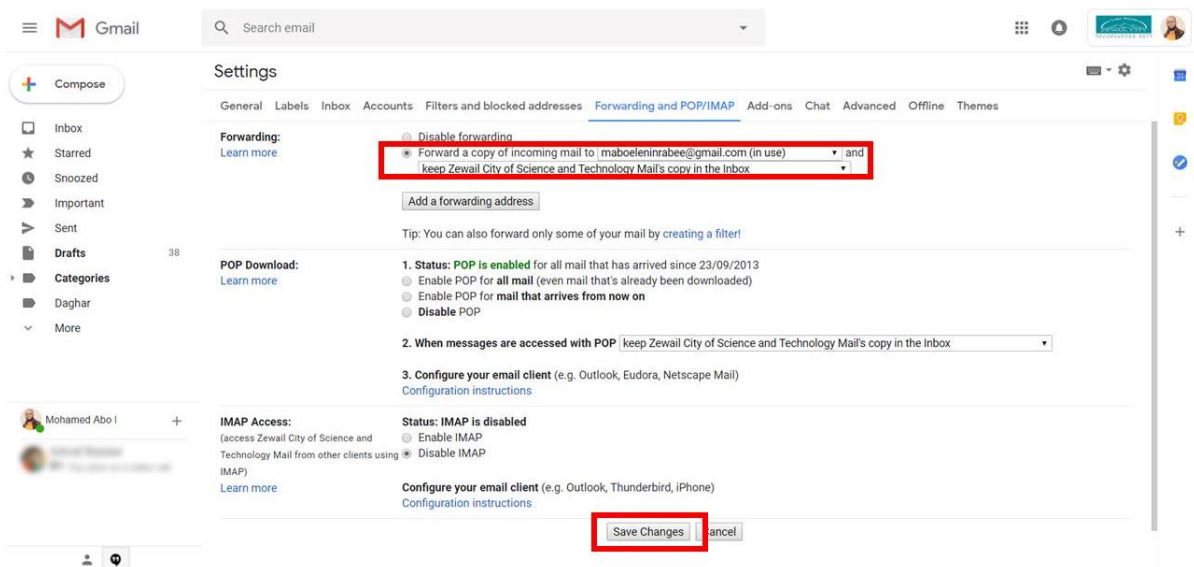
Gmail

Search email

Compose

Inbox
Starred
Snoozed
Important
Sent
Drafts 38
Categories
Daghar
More

Mohamed Abo I

Settings

General Labels Inbox Accounts Filters and blocked addresses Forwarding and POP/IMAP Add-ons Chat Advanced Offline Themes

Forwarding:
Learn more

Disable forwarding
Forward a copy of incoming mail to maboeleninrabee@gmail.com (in use) and
keep Zewail City of Science and Technology Mail's copy in the Inbox

Add a forwarding address

Tip: You can also forward only some of your mail by creating a filter!

POP Download:
Learn more

1. Status: POP is enabled for all mail that has arrived since 23/09/2013
Enable POP for all mail (even mail that's already been downloaded)
Enable POP for mail that arrives from now on
Disable POP

2. When messages are accessed with POP keep Zewail City of Science and Technology Mail's copy in the Inbox

3. Configure your email client (e.g. Outlook, Eudora, Netscape Mail)
Configuration instructions

IMAP Access:
(access Zewail City of Science and Technology Mail from other clients using IMAP)
Learn more

Status: IMAP is disabled
Enable IMAP
Disable IMAP

Configure your email client (e.g. Outlook, Thunderbird, iPhone)
Configuration instructions

Save Changes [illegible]ancel